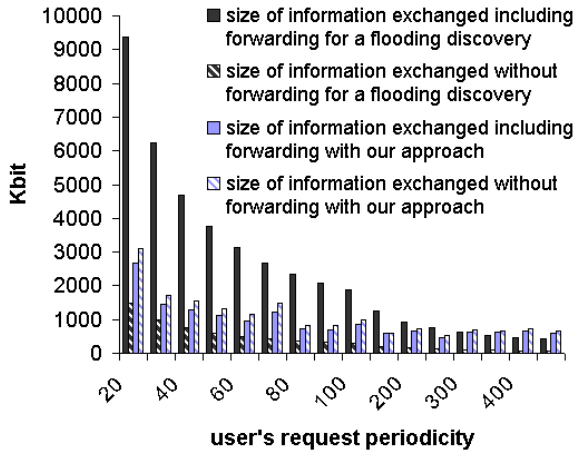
10000
9000
8000
7000
6000
5000
4000
3000
2000
1000
0

Kbit

size of information exchanged including forwarding for a flooding discovery
size of information exchanged without forwarding for a flooding discovery
size of information exchanged including forwarding with our approach
size of information exchanged without forwarding with our approach

20
40
60
80
100
200
300
400

user's request periodicity